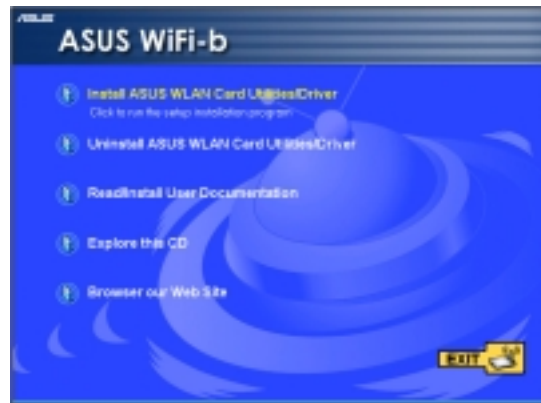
ASUS

ASUS WiFi-b

Install ASUS WLAN Card Utilities/Driver
Click to run the setup installation program

Uninstall ASUS WLAN Card Utilities/Driver

Read/Install User Documentation

Explore this CD

Browser our Web Site

EXIT